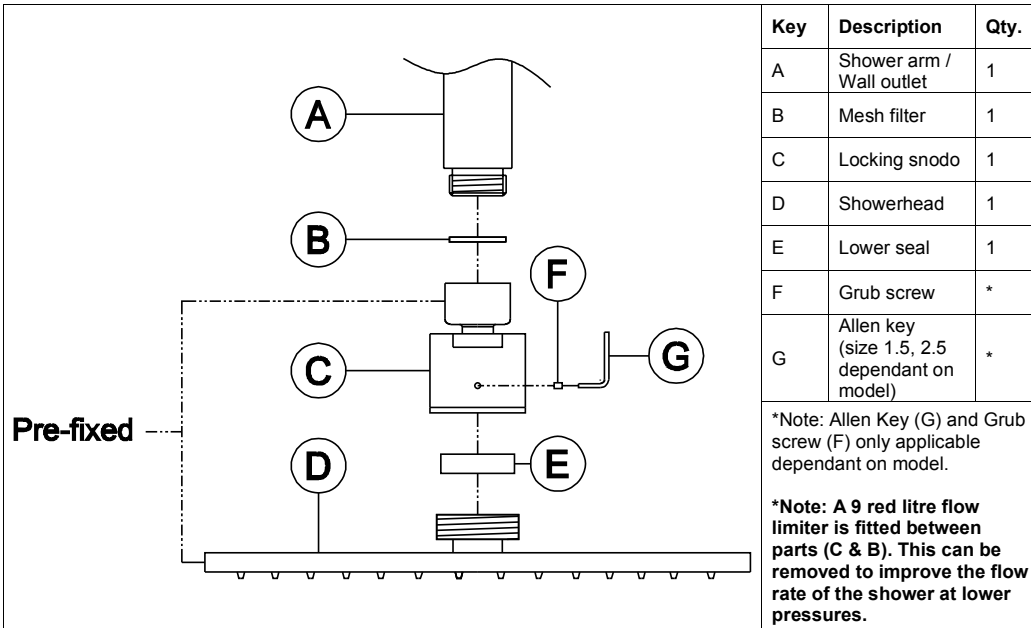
A

B

F

C

G

Pre-fixed

D

E

| Key | Description | Qty. |
|---|---|---|
| A | Shower arm / Wall outlet | 1 |
| B | Mesh filter | 1 |
| C | Locking snodo | 1 |
| D | Showerhead | 1 |
| E | Lower seal | 1 |
| F | Grub screw | * |
| G | Allen key (size 1.5, 2.5 dependant on model) | * |

*Note: Allen Key (G) and Grub screw (F) only applicable dependant on model.

*Note: A 9 red litre flow limiter is fitted between parts (C & B). This can be removed to improve the flow rate of the shower at lower pressures.